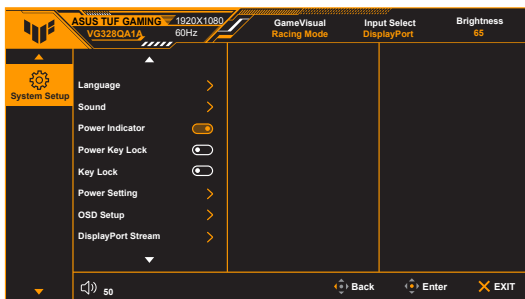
ASUS TUF GAMING 1920X1080
VG328QA1A 60Hz

GameVisual
Racing Mode

Input Select
DisplayPort

Brightness
65

System Setup

Language
Sound
Power Indicator
Power Key Lock
Key Lock
Power Setting
OSD Setup
DisplayPort Stream

50

Back
Enter
EXIT